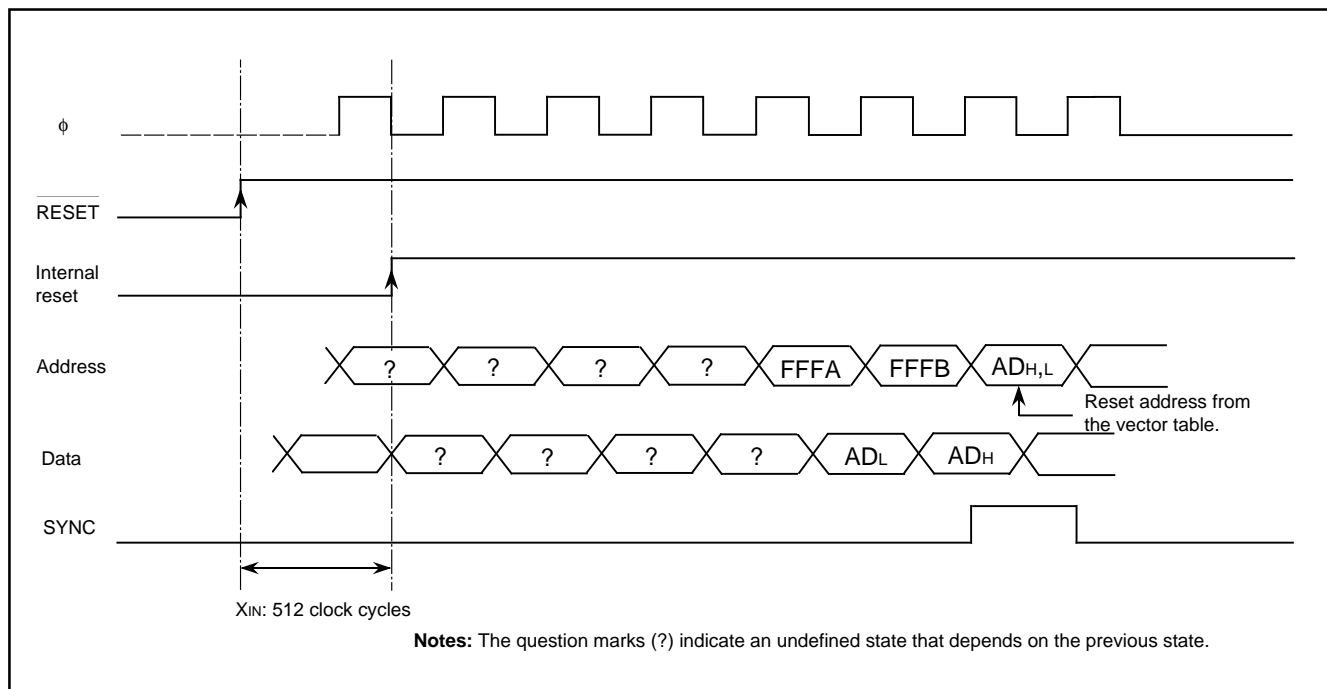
$\phi$

$\overline{\text{RESET}}$

Internal reset

Address

? ? ? ? FFFA FFFB $AD_{H,L}$

Reset address from the vector table.

Data

? ? ? ? $AD_L$ $AD_H$

SYNC

$X_{IN}$: 512 clock cycles

**Notes:** The question marks (?) indicate an undefined state that depends on the previous state.